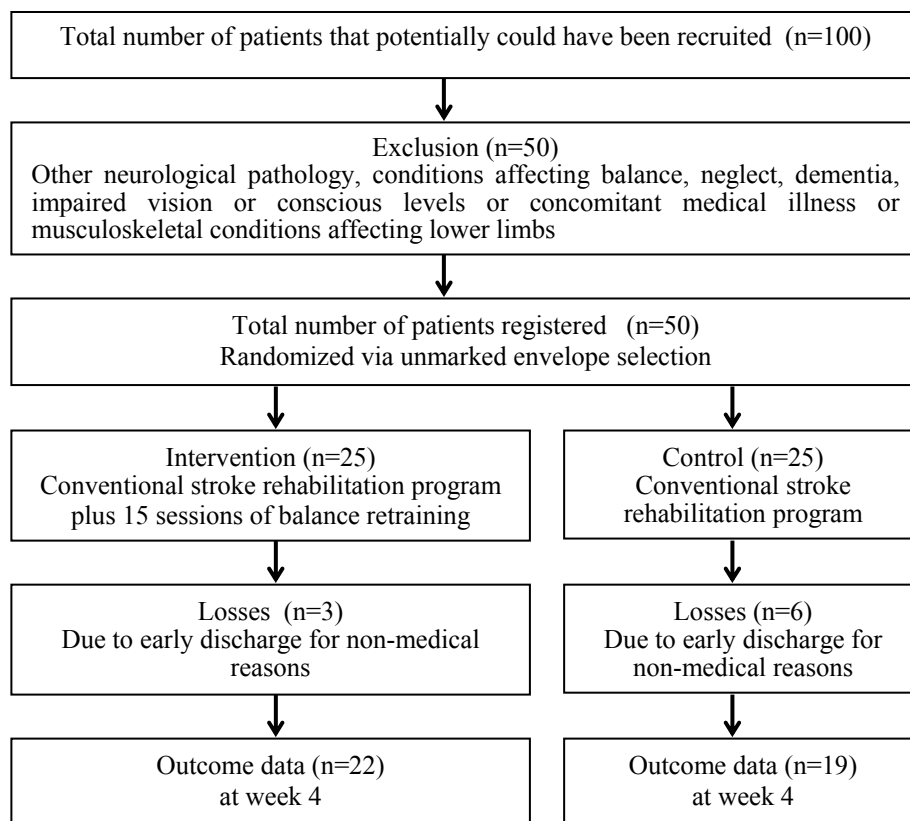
Total number of patients that potentially could have been recruited (n=100)

Exclusion (n=50)
Other neurological pathology, conditions affecting balance, neglect, dementia, impaired vision or conscious levels or concomitant medical illness or musculoskeletal conditions affecting lower limbs

Total number of patients registered (n=50)
Randomized via unmarked envelope selection

Intervention (n=25)
Conventional stroke rehabilitation program plus 15 sessions of balance retraining

Losses (n=3)
Due to early discharge for non-medical reasons

Outcome data (n=22)
at week 4

Control (n=25)
Conventional stroke rehabilitation program

Losses (n=6)
Due to early discharge for non-medical reasons

Outcome data (n=19)
at week 4